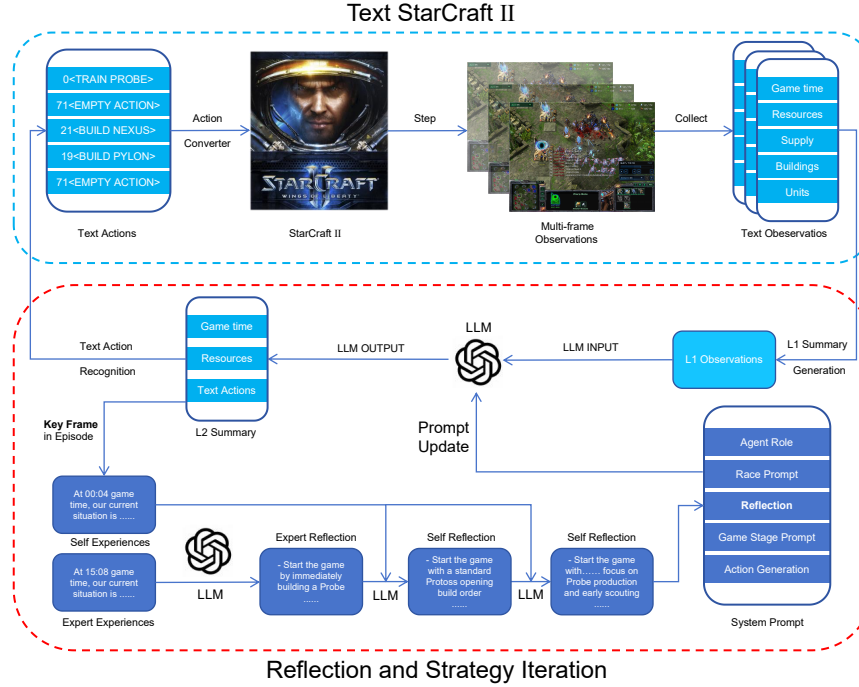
Text StarCraft II

0<TRAIN PROBE>
71<EMPTY ACTION>
21<BUILD NEXUS>
19<BUILD PYLON>
71<EMPTY ACTION>

Text Actions

Action
Converter

STARCRAFT II
WINGS OF LIBERTY

StarCraft II

Step

Multi-frame Observations

Collect

Game time
Resources
Supply
Buildings
Units

Text Obeservatios

L1 Summary
Generation

L1 Observations

LLM INPUT

LLM

LLM OUTPUT

Game time
Resources
Text Actions

L2 Summary

Text Action
Recognition

Key Frame
in Episode

Prompt
Update

Agent Role
Race Prompt
Reflection
Game Stage Prompt
Action Generation

System Prompt

At 00:04 game time, our current situation is ......

Self Experiences

At 15:08 game time, our current situation is ......

Expert Experiences

LLM

Expert Reflection
- Start the game by immediately building a Probe ......

LLM

Self Reflection
- Start the game with a standard Protoss opening build order ......

LLM

Self Reflection
- Start the game with...... focus on Probe production and early scouting ......

Reflection and Strategy Iteration